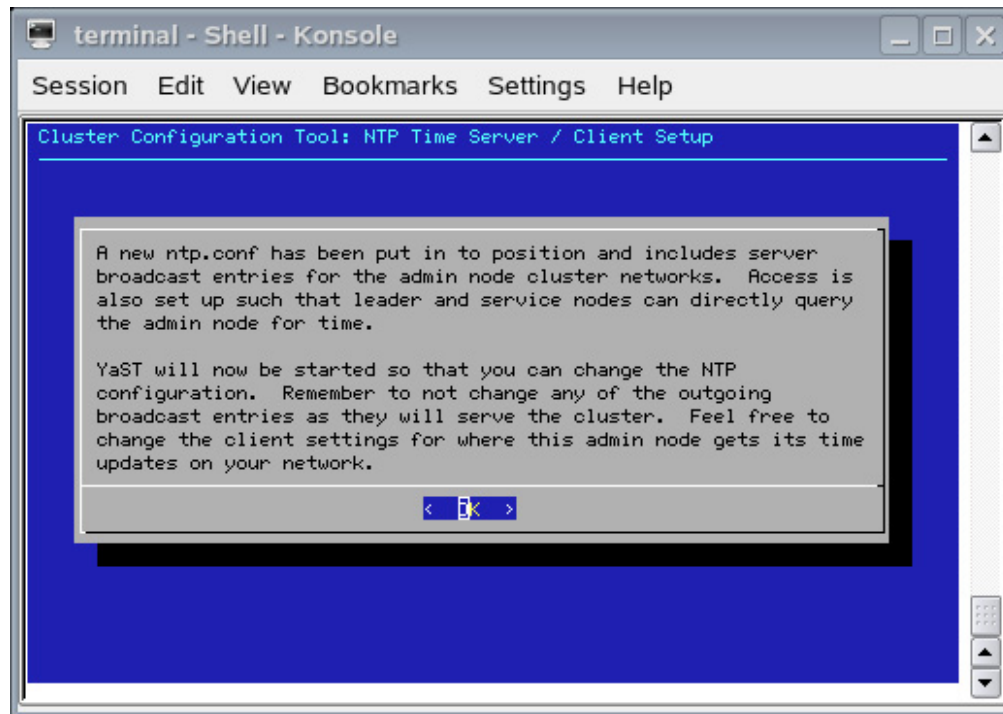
terminal - Shell - Konsole

Session Edit View Bookmarks Settings Help

Cluster Configuration Tool: NTP Time Server / Client Setup

A new ntp.conf has been put in to position and includes server broadcast entries for the admin node cluster networks. Access is also set up such that leader and service nodes can directly query the admin node for time.

YaST will now be started so that you can change the NTP configuration. Remember to not change any of the outgoing broadcast entries as they will serve the cluster. Feel free to change the client settings for where this admin node gets its time updates on your network.

< OK >